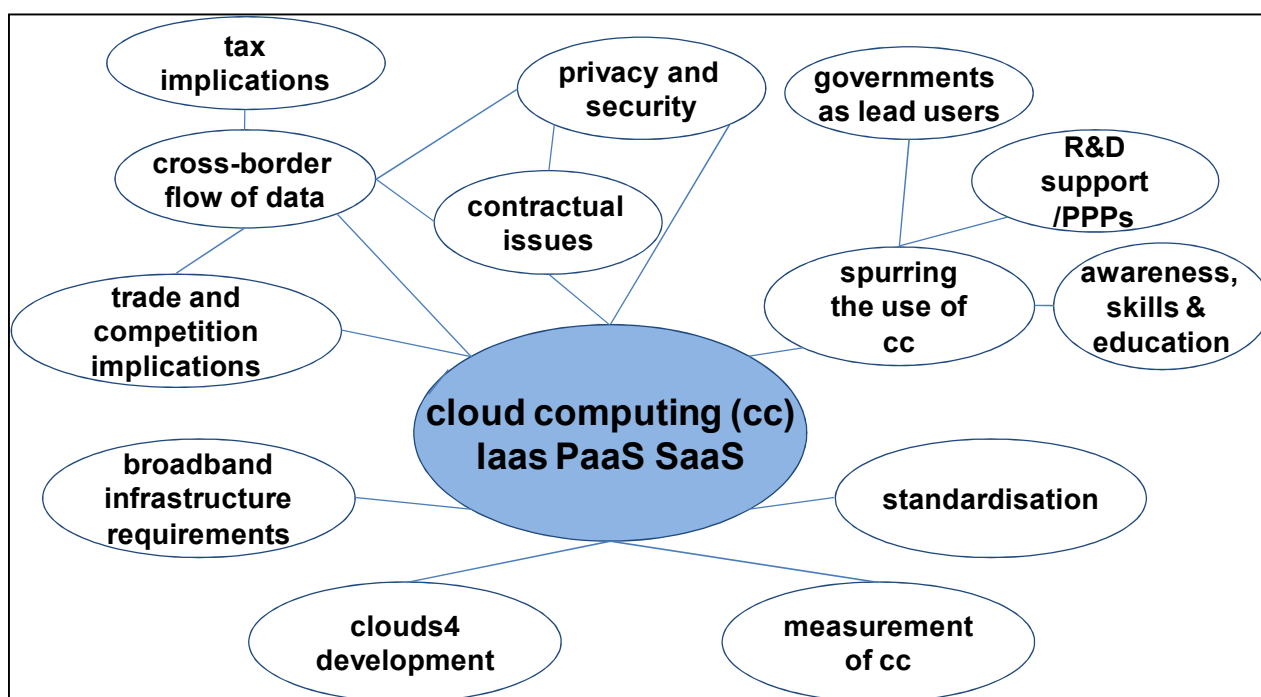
tax implications

privacy and security

governments as lead users

R&D support /PPPs

cross-border flow of data

contractual issues

spurring the use of cc

awareness, skills & education

trade and competition implications

cloud computing (cc) Iaas PaaS SaaS

broadband infrastructure requirements

standardisation

clouds4 development

measurement of cc